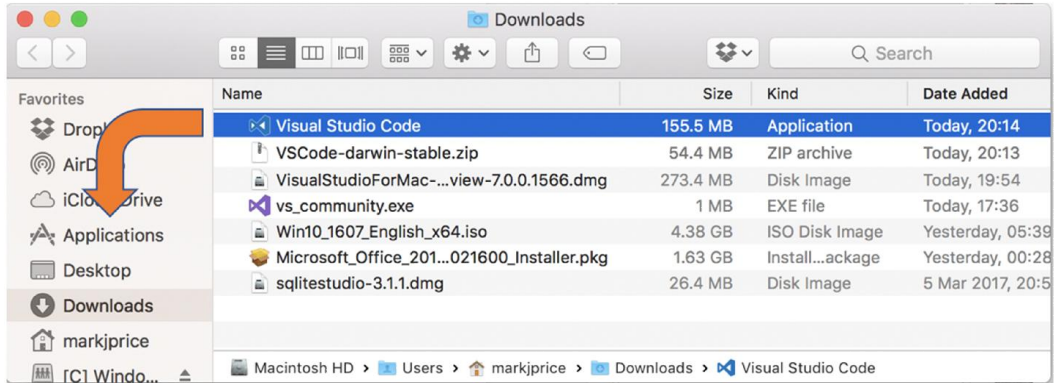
Downloads

Search

Favorites

Drop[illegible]

AirD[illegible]

iClo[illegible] Drive

Applications

Desktop

Downloads

markjprice

[C] Windo...

| Name | Size | Kind | Date Added |
|---|---|---|---|
| Visual Studio Code | 155.5 MB | Application | Today, 20:14 |
| VSCode-darwin-stable.zip | 54.4 MB | ZIP archive | Today, 20:13 |
| VisualStudioForMac-...view-7.0.0.1566.dmg | 273.4 MB | Disk Image | Today, 19:54 |
| vs_community.exe | 1 MB | EXE file | Today, 17:36 |
| Win10_1607_English_x64.iso | 4.38 GB | ISO Disk Image | Yesterday, 05:39 |
| Microsoft_Office_201...021600_Installer.pkg | 1.63 GB | Install...ackage | Yesterday, 00:28 |
| sqlitestudio-3.1.1.dmg | 26.4 MB | Disk Image | 5 Mar 2017, 20:5 |

Macintosh HD > Users > markjprice > Downloads > Visual Studio Code